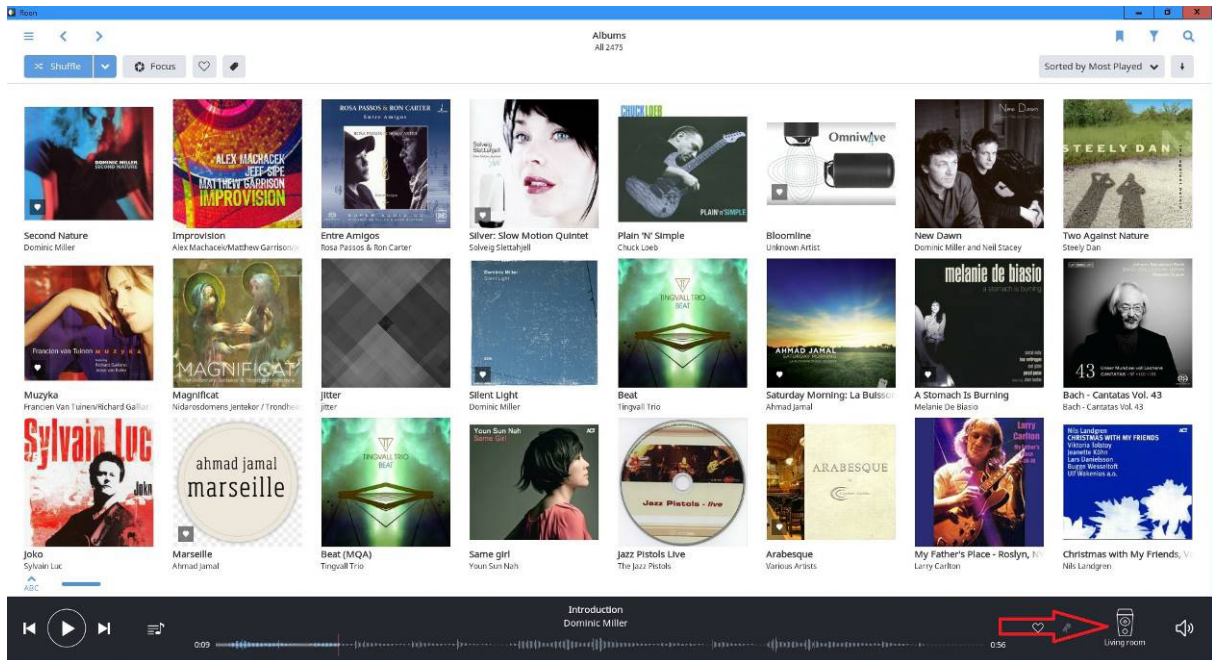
Roon

Albums
All 2475

Shuffle
Focus
Sorted by Most Played

DOMINIC MILLER SECOND NATURE
Second Nature
Dominic Miller

ALEX MACHACEK JEFF SIPE MATTHEW GARRISON IMPROVISION
Improvision
Alex Machacek/Matthew Garrison/

ROSA PASSOS & RON CARTER Entre Amigos
Entre Amigos
Rosa Passos & Ron Carter

Silver: Slow Motion Quintet
Solveig Slettahjell

CHUCK LOEB PLAIN 'N' SIMPLE
Plain 'N' Simple
Chuck Loeb

Omniwave
Bloomline
Unknown Artist

New Dawn
New Dawn
Dominic Miller and Neil Stacey

STEELY DAN
Two Against Nature
Steely Dan

Francien van Tuinen MUZYKA
Muzyka
Francien Van Tuinen/Richard Gallia

MAGNIFICAT
Magnificat
Nidarosdomens Jentekor / Trondhei

Jitter
Jitter

Dominic Miller Silent Light
Silent Light
Dominic Miller

TINGVALL TRIO BEAT
Beat
Tingvall Trio

AHMAD JAMAL SATURDAY MORNING
Saturday Morning: La Buisson
Ahmad Jamal

melanie de biasio a stomach is burning
A Stomach Is Burning
Melanie De Biasio

43
Bach - Cantatas Vol. 43
Bach - Cantatas Vol. 43

Sylvain Luc Joko
Joko
Sylvain Luc

ahmad jamal marseille
Marseille
Ahmad Jamal

TINGVALL TRIO BEAT
Beat (MQA)
Tingvall Trio

Youn Sun Nah Same Girl
Same girl
Youn Sun Nah

Jazz Pistols - live
Jazz Pistols Live
The Jazz Pistols

ARABESQUE
Arabesque
Various Artists

Larry Carlton
My Father's Place - Roslyn, N
Larry Carlton

Nils Landgren CHRISTMAS WITH MY FRIENDS Viktoria Tolstoy Jeanette Köhn Lars Danielsson Bugge Wesseltoft Ulf Wakenius a.o.
Christmas with My Friends, V
Nils Landgren

ABC

Introduction
Dominic Miller
0:09
0:56
Living room